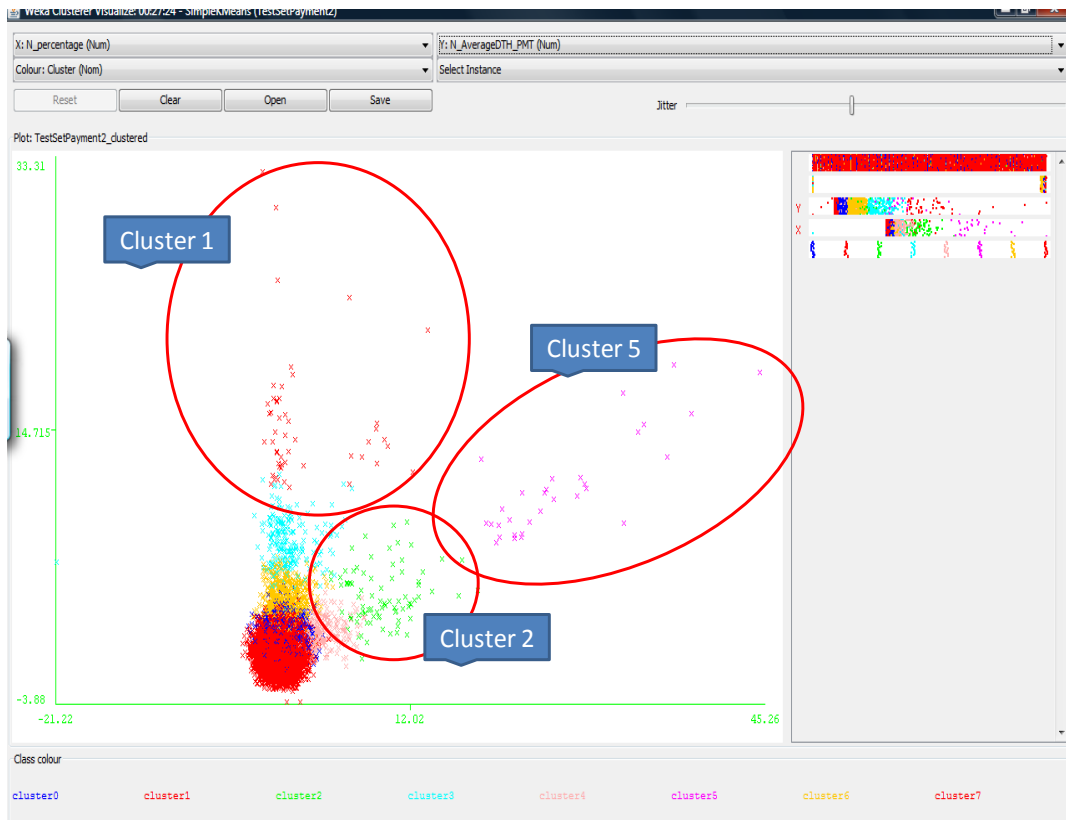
Weka Clusterer Visualize: 00:27:24 - SimpleKMeans (TestSetPayment2)

X: N_percentage (Num)
Y: N_AverageDTH_PMT (Num)
Colour: Cluster (Nom)
Select Instance
Reset
Clear
Open
Save
Jitter

Plot: TestSetPayment2_clustered

33.31
14.715
-3.88
-21.22
12.02
45.26

Cluster 1
Cluster 5
Cluster 2

Y
X

Class colour

cluster0
cluster1
cluster2
cluster3
cluster4
cluster5
cluster6
cluster7